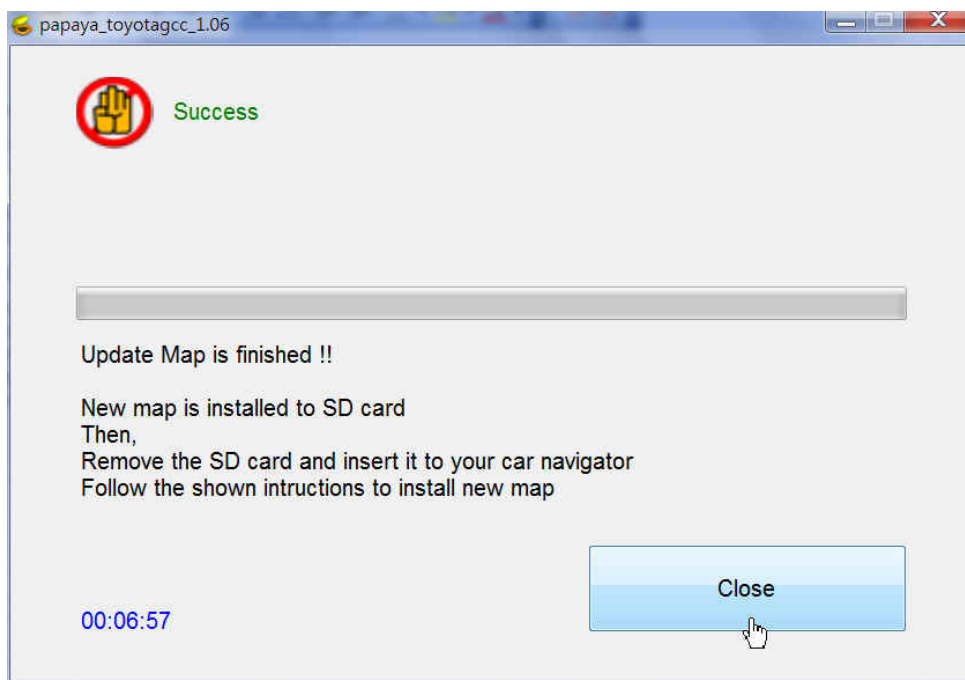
papaya_toyotagcc_1.06

Success

Update Map is finished !!

New map is installed to SD card
Then,
Remove the SD card and insert it to your car navigator
Follow the shown intructions to install new map

Close

00:06:57